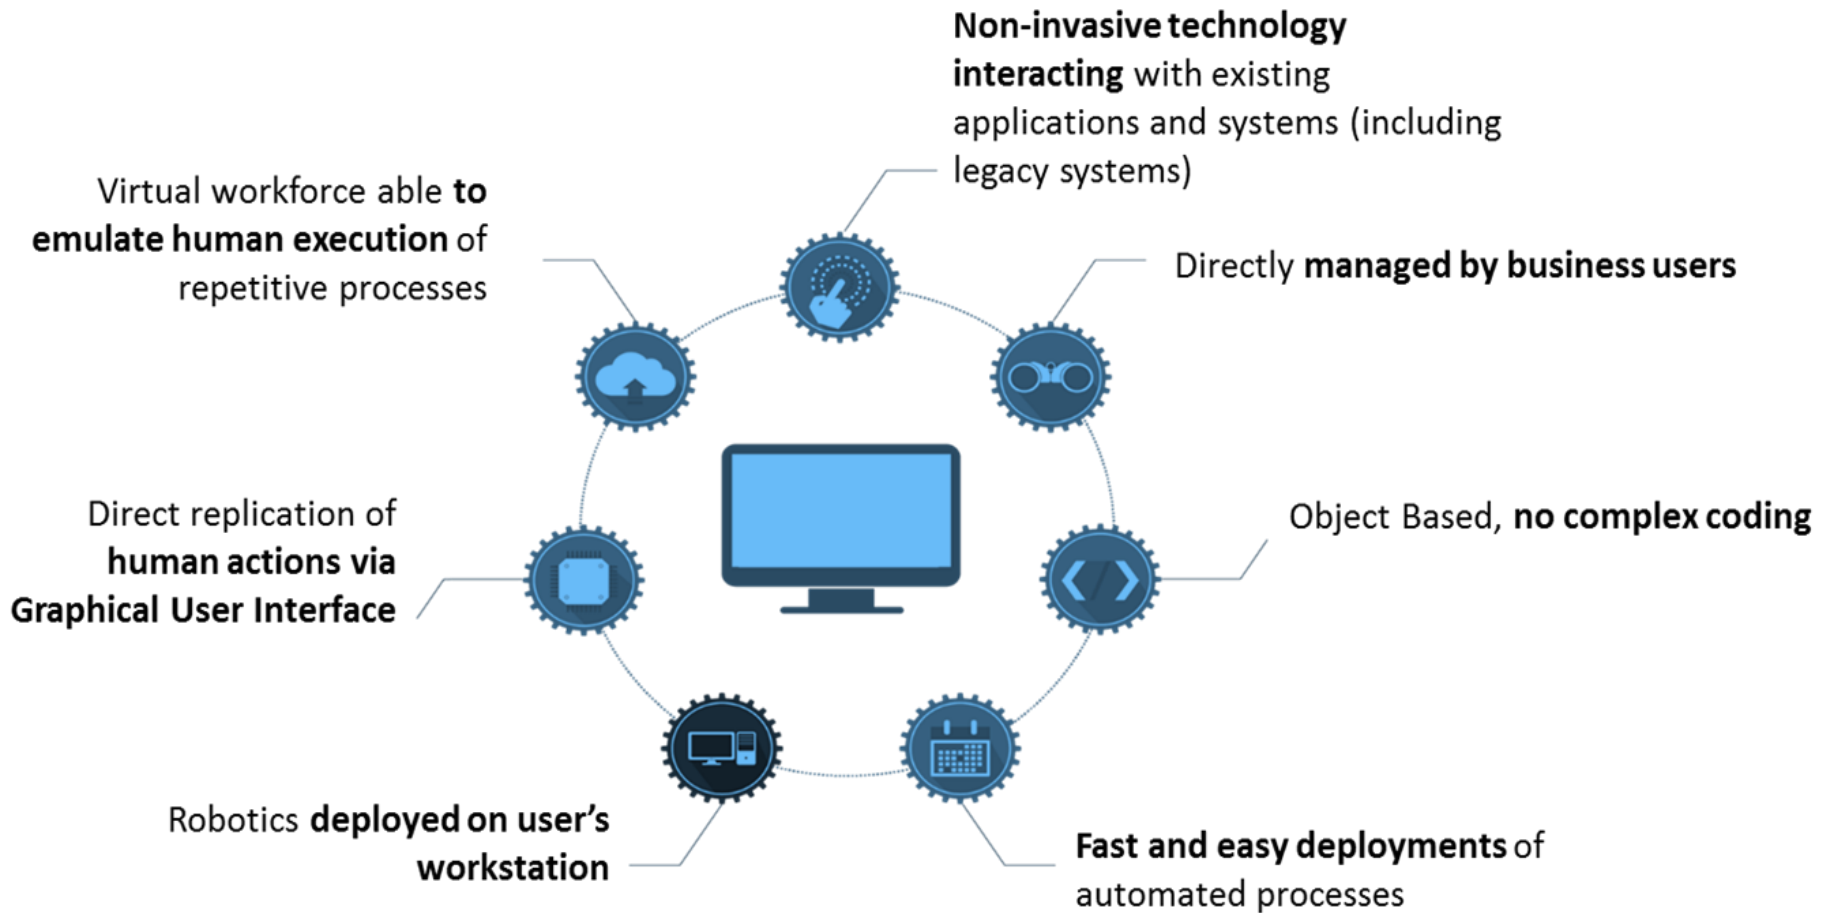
Non-invasive technology interacting with existing applications and systems (including legacy systems)

Virtual workforce able to emulate human execution of repetitive processes

Directly managed by business users

Direct replication of human actions via Graphical User Interface

Object Based, no complex coding

Robotics deployed on user's workstation

Fast and easy deployments of automated processes